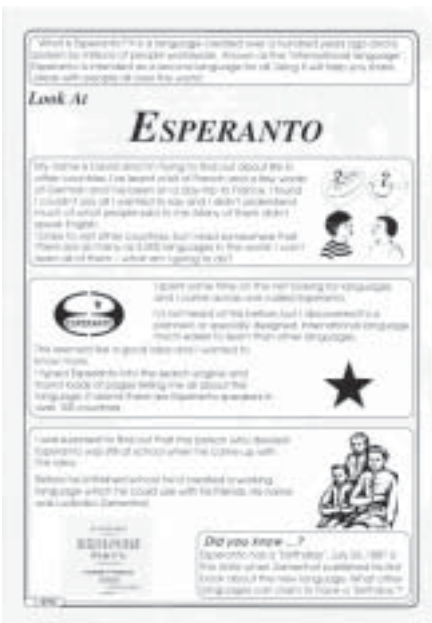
What is Esperanto? It is a language created over a hundred years ago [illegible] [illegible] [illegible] people worldwide. Known as the 'International language', Esperanto is intended as a second language for all. Using it will help you share ideas with people all over the world!

Look At

ESPERANTO

My name is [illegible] and I'm trying to find out about the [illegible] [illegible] I've learnt a bit of French and a few words of German and I've been on a day trip to France. I found I couldn't say all I wanted to say and I didn't understand much of what people said to me. Many of them didn't speak English. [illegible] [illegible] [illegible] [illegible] there are as many as 5,000 languages in the world. I won't learn all of them – what am I going to do?

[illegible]

I spent some time on the net looking for languages and I came across one called Esperanto.

I'd not heard of this before but I discovered it is a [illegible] or specially designed, international language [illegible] easier to learn than other languages.

This seemed like a good idea and I wanted to know more.

I typed Esperanto into the search engine and found loads of pages telling me all about the language. It seems there are Esperanto speakers in over 100 countries.

I was surprised to find out that the person who devised Esperanto was still at school when he came up with the idea.

Before he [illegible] he'd created a working language which he could use with his friends. His name was Ludwik Zamenhof.

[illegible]

Did you know ...?

Esperanto has a 'birthday'. July 26, 1887 is the date when Zamenhof published his first book about the new language. What other languages can claim to have a 'birthday'?

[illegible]